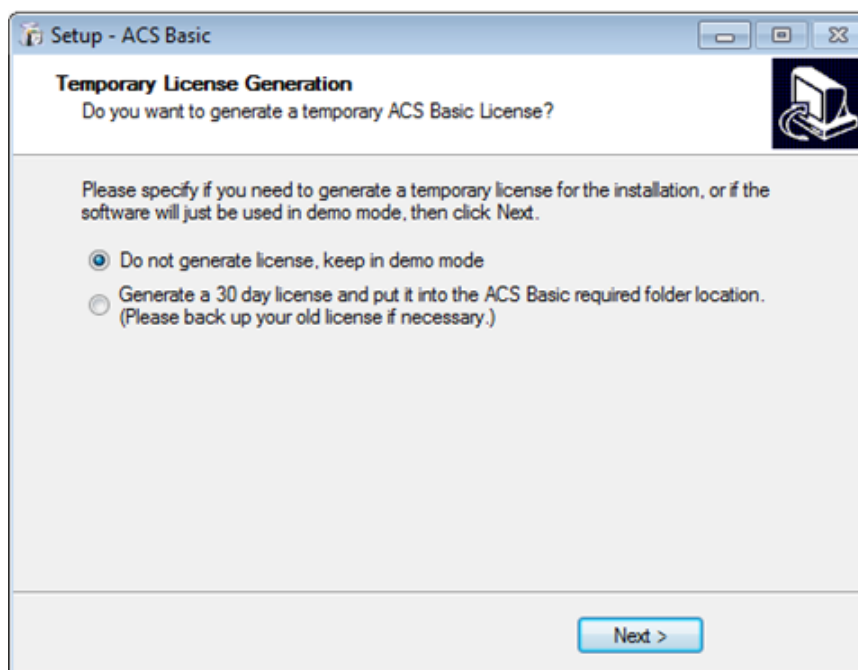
Setup - ACS Basic

Temporary License Generation
Do you want to generate a temporary ACS Basic License?

Please specify if you need to generate a temporary license for the installation, or if the software will just be used in demo mode, then click Next.

Do not generate license, keep in demo mode

Generate a 30 day license and put it into the ACS Basic required folder location. (Please back up your old license if necessary.)

Next >